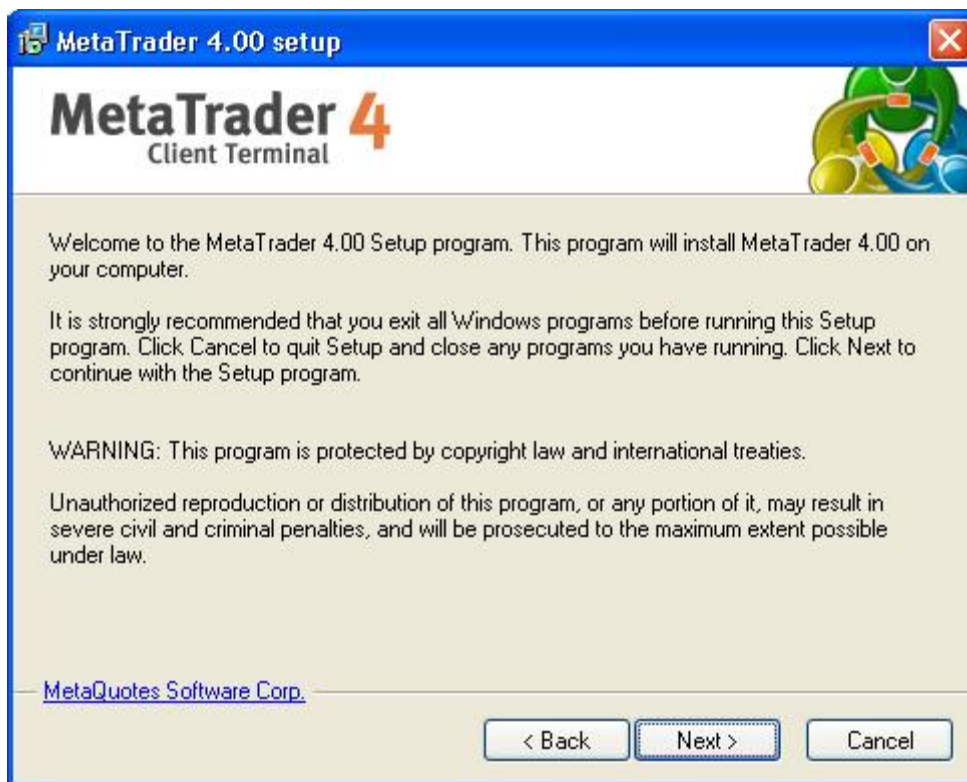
MetaTrader 4.00 setup

MetaTrader 4
Client Terminal

Welcome to the MetaTrader 4.00 Setup program. This program will install MetaTrader 4.00 on your computer.

It is strongly recommended that you exit all Windows programs before running this Setup program. Click Cancel to quit Setup and close any programs you have running. Click Next to continue with the Setup program.

WARNING: This program is protected by copyright law and international treaties.

Unauthorized reproduction or distribution of this program, or any portion of it, may result in severe civil and criminal penalties, and will be prosecuted to the maximum extent possible under law.

MetaQuotes Software Corp.

< Back
Next >
Cancel